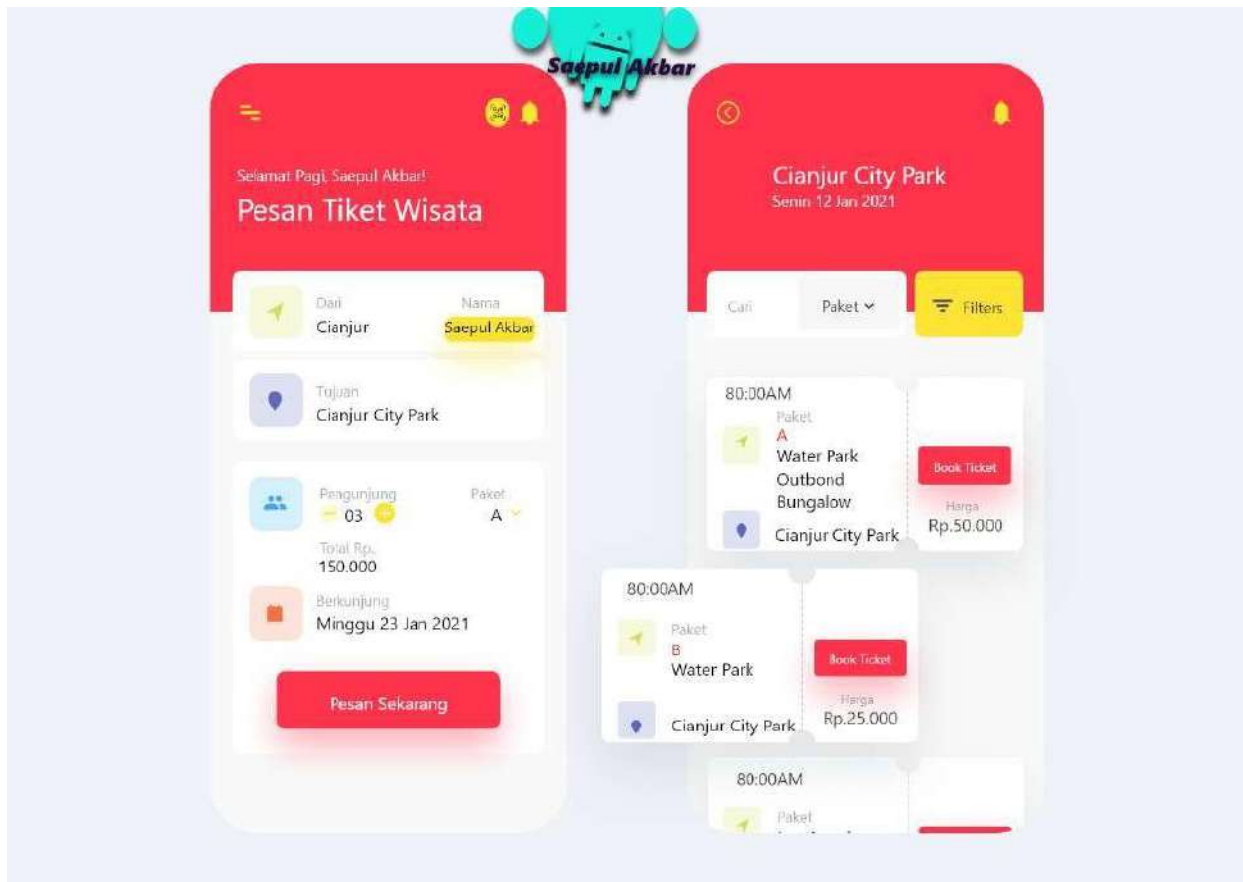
Saepul Akbar

Selamat Pagi, Saepul Akbar!

Pesan Tiket Wisata

Dari
Cianjur

Nama
Saepul Akbar

Tujuan
Cianjur City Park

Pengunjung
03

Paket
A

Total Rp.
150.000

Berkunjung
Minggu 23 Jan 2021

Pesan Sekarang

Cianjur City Park
Senin 12 Jan 2021

Cari

Paket

Filters

80:00AM
Paket
A
Water Park
Outbond
Bungalow
Cianjur City Park

Book Ticket
Harga
Rp.50.000

80:00AM
Paket
B
Water Park
Cianjur City Park

Book Ticket
Harga
Rp.25.000

80:00AM
Paket
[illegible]